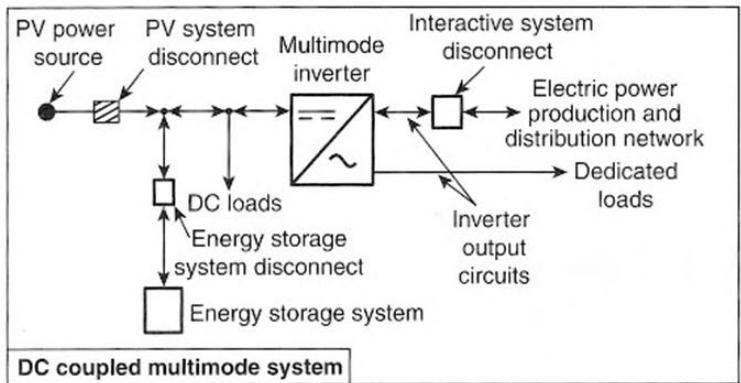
PV power source

PV system disconnect

Multimode inverter

Interactive system disconnect

Electric power production and distribution network

Dedicated loads

DC loads

Energy storage system disconnect

Inverter output circuits

Energy storage system

DC coupled multimode system